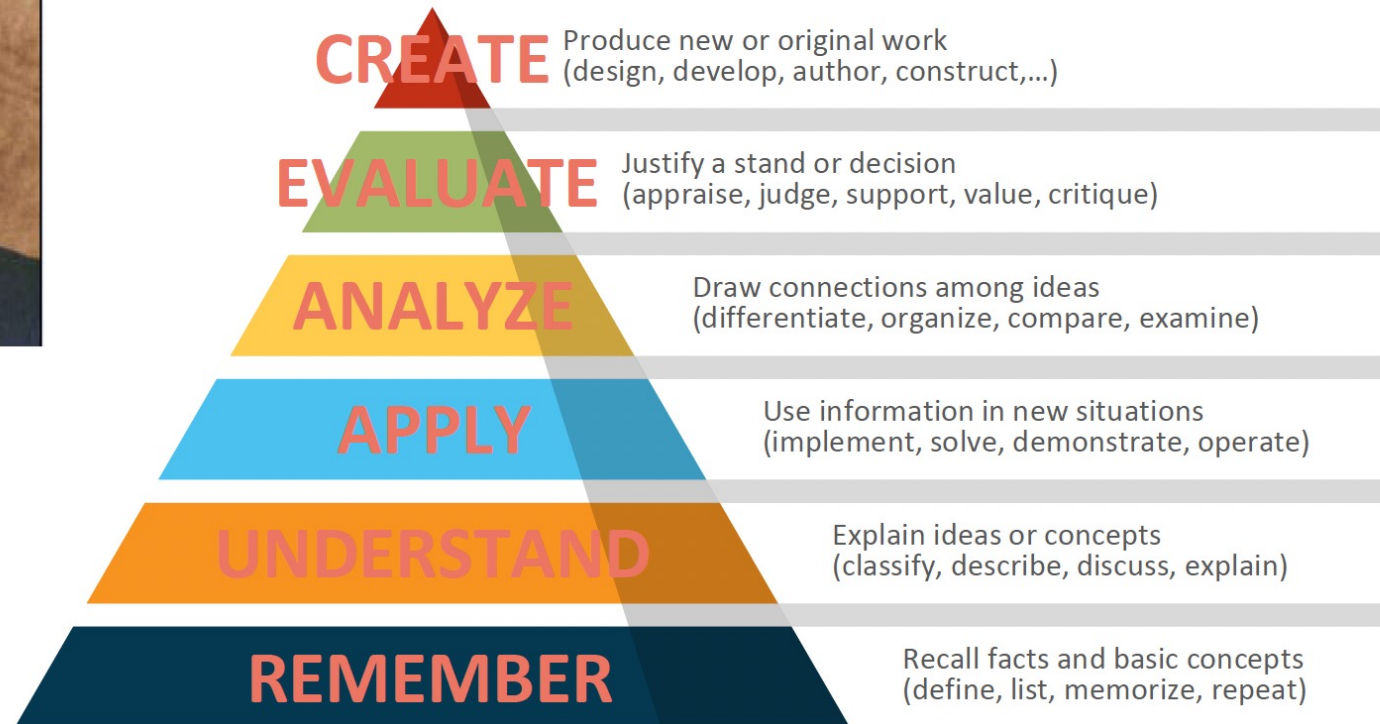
CREATE
Produce new or original work
(design, develop, author, construct,…)

EVALUATE
Justify a stand or decision
(appraise, judge, support, value, critique)

ANALYZE
Draw connections among ideas
(differentiate, organize, compare, examine)

APPLY
Use information in new situations
(implement, solve, demonstrate, operate)

UNDERSTAND
Explain ideas or concepts
(classify, describe, discuss, explain)

REMEMBER
Recall facts and basic concepts
(define, list, memorize, repeat)